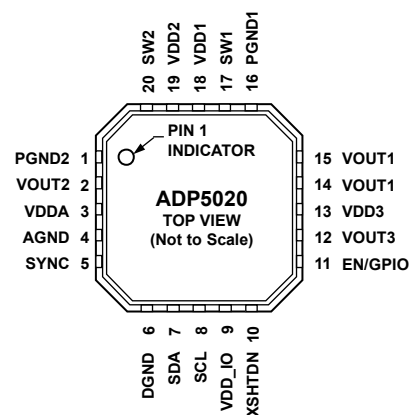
20 SW2
19 VDD2
18 VDD1
17 SW1
16 PGND1

PIN 1 INDICATOR

PGND2 1
VOUT2 2
VDDA 3
AGND 4
SYNC 5

ADP5020
TOP VIEW
(Not to Scale)

15 VOUT1
14 VOUT1
13 VDD3
12 VOUT3
11 EN/GPIO

DGND 6
SDA 7
SCL 8
VDD_IO 9
XSHTDN 10